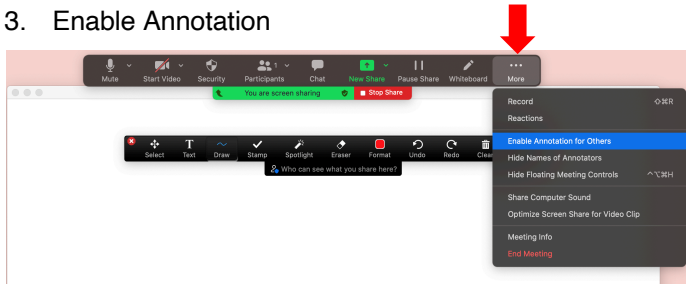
3. Enable Annotation

Mute
Start Video
Security
Participants 1
Chat
New Share
Pause Share
Whiteboard
More

You are screen sharing
Stop Share

Select
Text
Draw
Stamp
Spotlight
Eraser
Format
Undo
Redo
Clear

Who can see what you share here?

Record ⇧⌘R
Reactions
Enable Annotation for Others
Hide Names of Annotators
Hide Floating Meeting Controls ^⌥⌘H
Share Computer Sound
Optimize Screen Share for Video Clip
Meeting Info
End Meeting